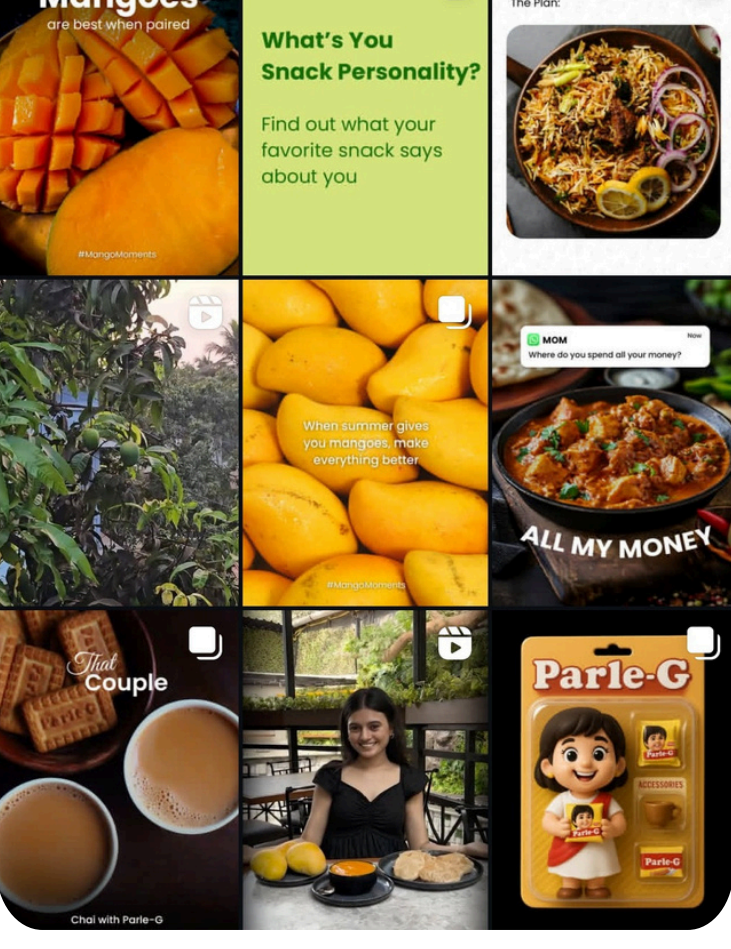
Mangoes
are best when paired

#MangoMoments

What's You Snack Personality?

Find out what your favorite snack says about you

The Plan:

When summer gives you mangoes, make everything better

#MangoMoments

MOM
Now
Where do you spend all your money?

ALL MY MONEY

That Couple

Parle-G

Chai with Parle-G

Parle-G

Parle-G

ACCESSORIES

Parle-G

Parle-G